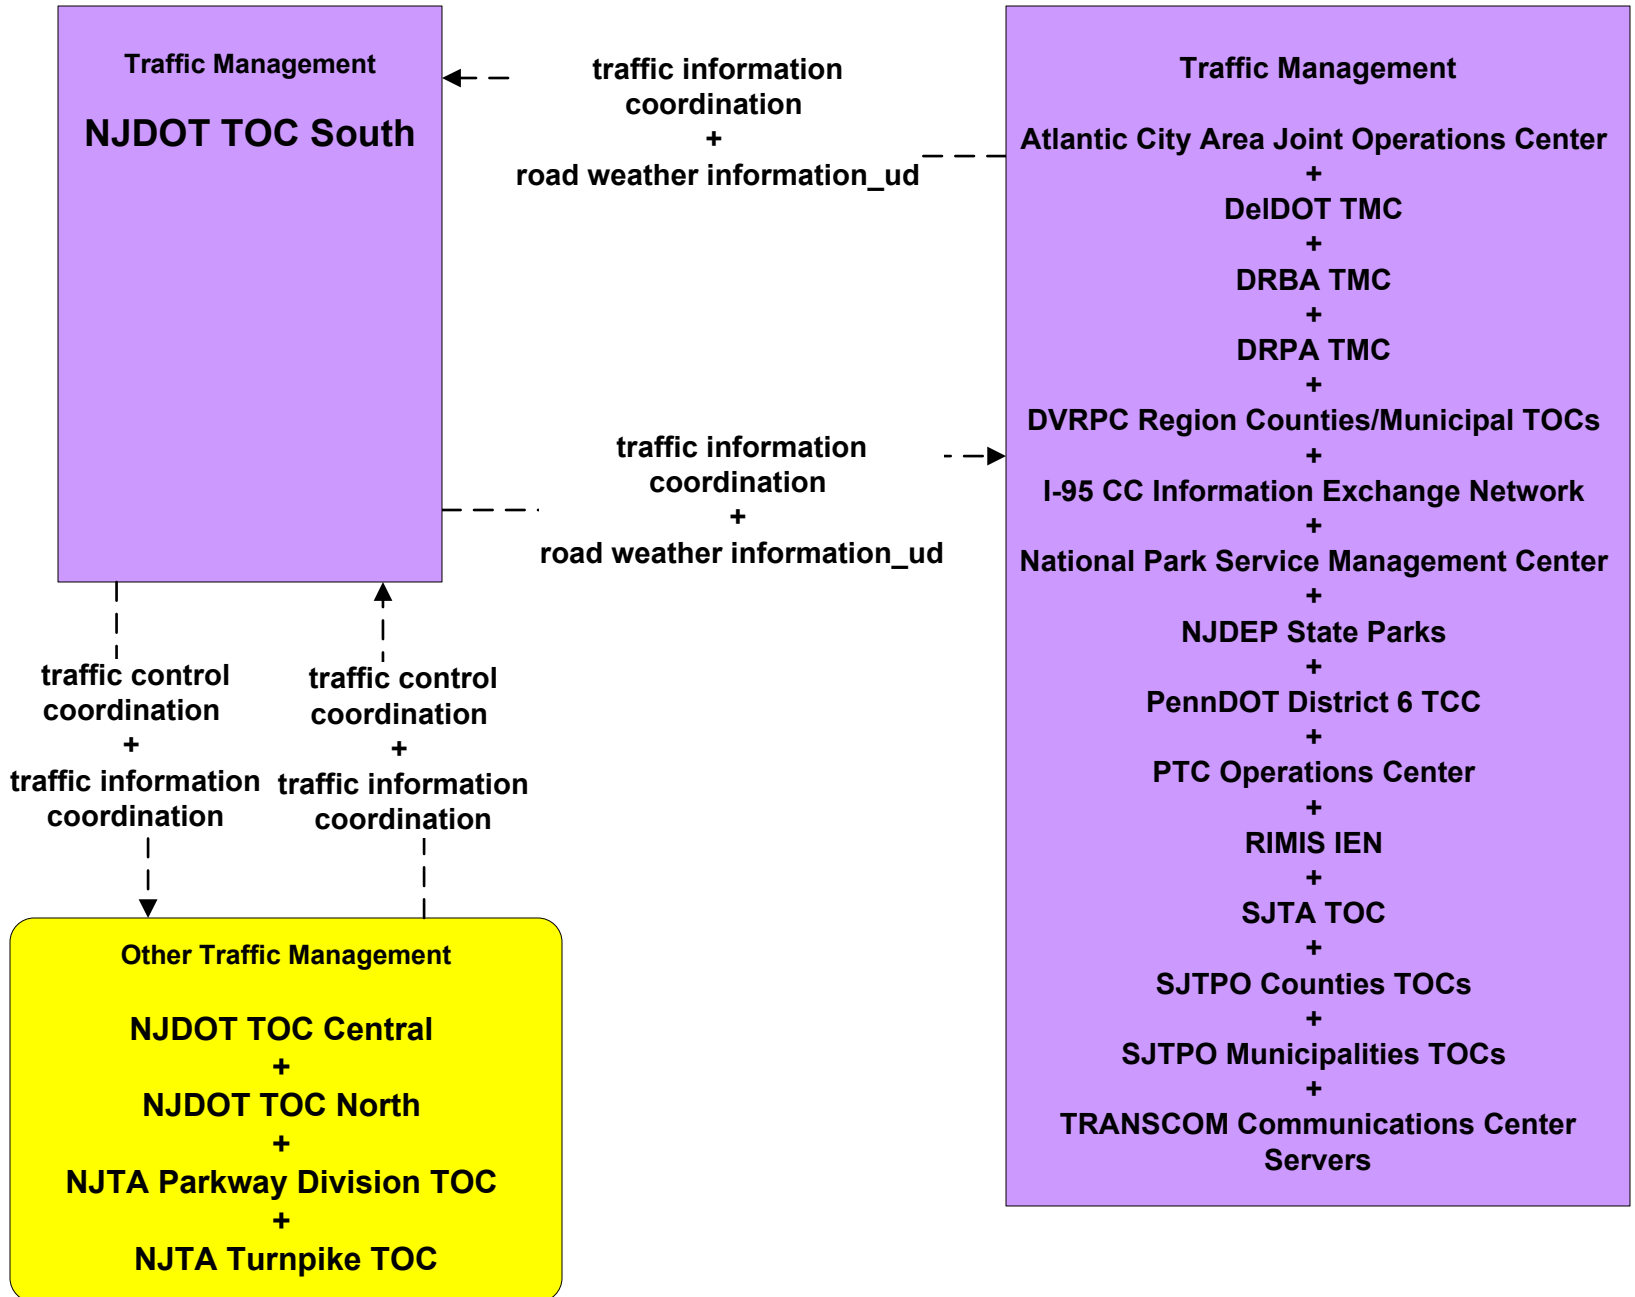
Traffic Management

NJDOT TOC South

traffic information coordination
+
road weather information_ud

Traffic Management

Atlantic City Area Joint Operations Center
+
DelDOT TMC
+
DRBA TMC
+
DRPA TMC
+
DVRPC Region Counties/Municipal TOCs
+
I-95 CC Information Exchange Network
+
National Park Service Management Center
+
NJDEP State Parks
+
PennDOT District 6 TCC
+
PTC Operations Center
+
RIMIS IEN
+
SJTA TOC
+
SJTPO Counties TOCs
+
SJTPO Municipalities TOCs
+
TRANSCOM Communications Center Servers

traffic information coordination
+
road weather information_ud

traffic control coordination
+
traffic information coordination

traffic control coordination
+
traffic information coordination

Other Traffic Management

NJDOT TOC Central
+
NJDOT TOC North
+
NJTA Parkway Division TOC
+
NJTA Turnpike TOC